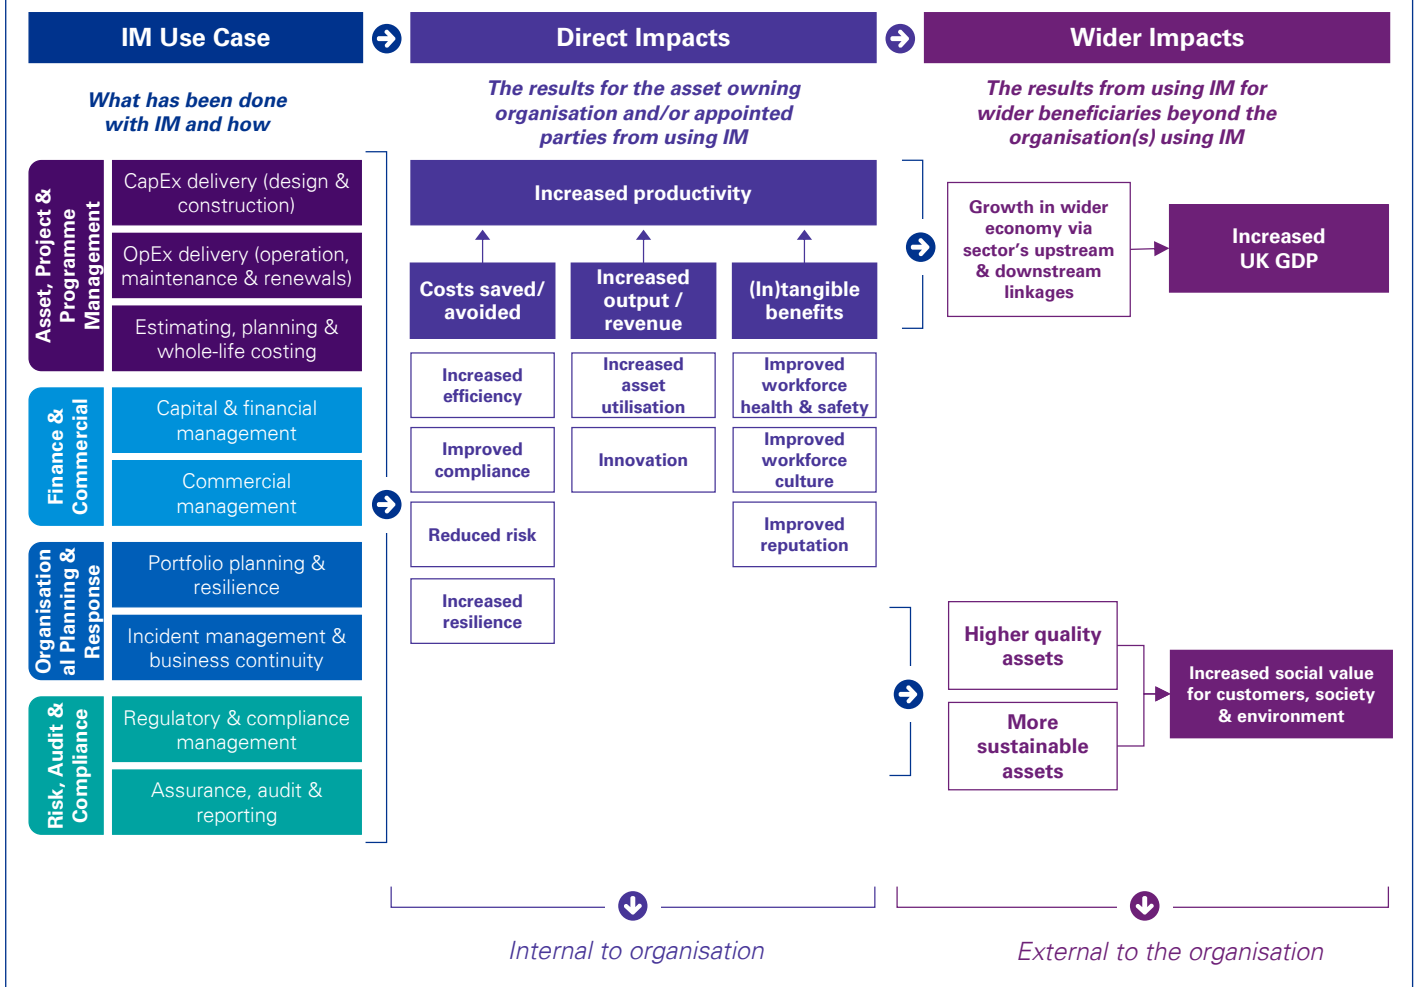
IM Use Case

Direct Impacts

Wider Impacts

What has been done with IM and how

The results for the asset owning organisation and/or appointed parties from using IM

The results from using IM for wider beneficiaries beyond the organisation(s) using IM

Asset, Project & Programme Management

CapEx delivery (design & construction)

OpEx delivery (operation, maintenance & renewals)

Estimating, planning & whole-life costing

Finance & Commercial

Capital & financial management

Commercial management

Organisational Planning & Response

Portfolio planning & resilience

Incident management & business continuity

Risk, Audit & Compliance

Regulatory & compliance management

Assurance, audit & reporting

Increased productivity

Costs saved/ avoided

Increased output / revenue

(In)tangible benefits

Increased efficiency

Increased asset utilisation

Improved workforce health & safety

Improved compliance

Innovation

Improved workforce culture

Reduced risk

Improved reputation

Increased resilience

Growth in wider economy via sector's upstream & downstream linkages

Increased UK GDP

Higher quality assets

More sustainable assets

Increased social value for customers, society & environment

Internal to organisation

External to the organisation